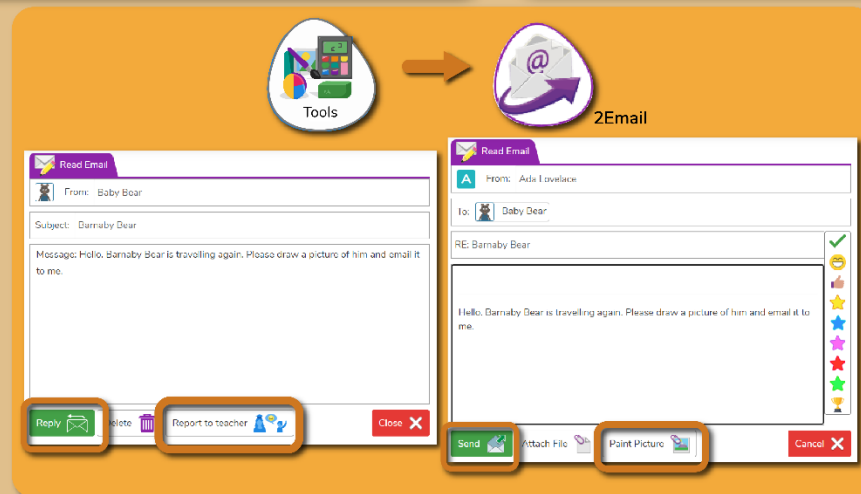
Tools

2Email

Read Email

From: Baby Bear

Subject: Barnaby Bear

Message: Hello. Barnaby Bear is travelling again. Please draw a picture of him and email it to me.

Reply

Delete

Report to teacher

Close

Read Email

From: Ada Lovelace

To: Baby Bear

RE: Barnaby Bear

Hello. Barnaby Bear is travelling again. Please draw a picture of him and email it to me.

Send

Attach File

Paint Picture

Cancel